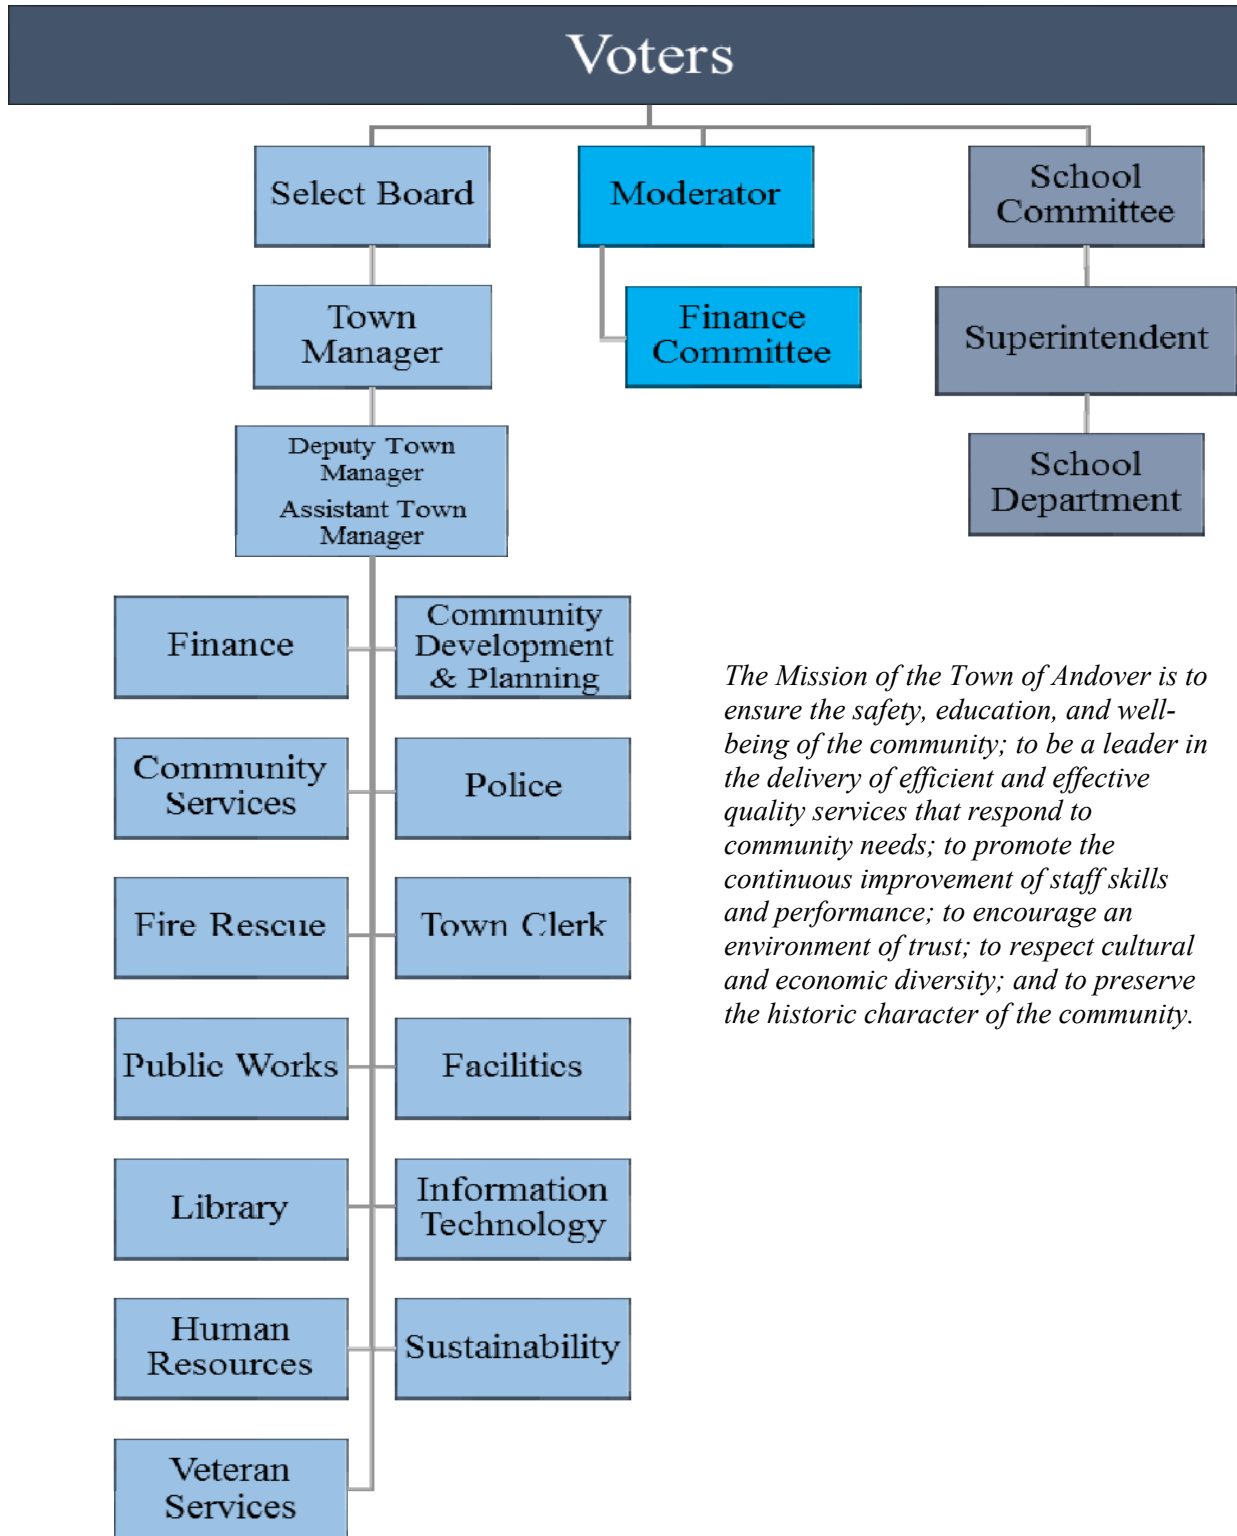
Voters

Select Board

Moderator

School Committee

Town Manager

Finance Committee

Superintendent

Deputy Town Manager

Assistant Town Manager

School Department

Finance

Community Development & Planning

Community Services

Police

Fire Rescue

Town Clerk

Public Works

Facilities

Library

Information Technology

Human Resources

Sustainability

Veteran Services

The Mission of the Town of Andover is to ensure the safety, education, and well-being of the community; to be a leader in the delivery of efficient and effective quality services that respond to community needs; to promote the continuous improvement of staff skills and performance; to encourage an environment of trust; to respect cultural and economic diversity; and to preserve the historic character of the community.